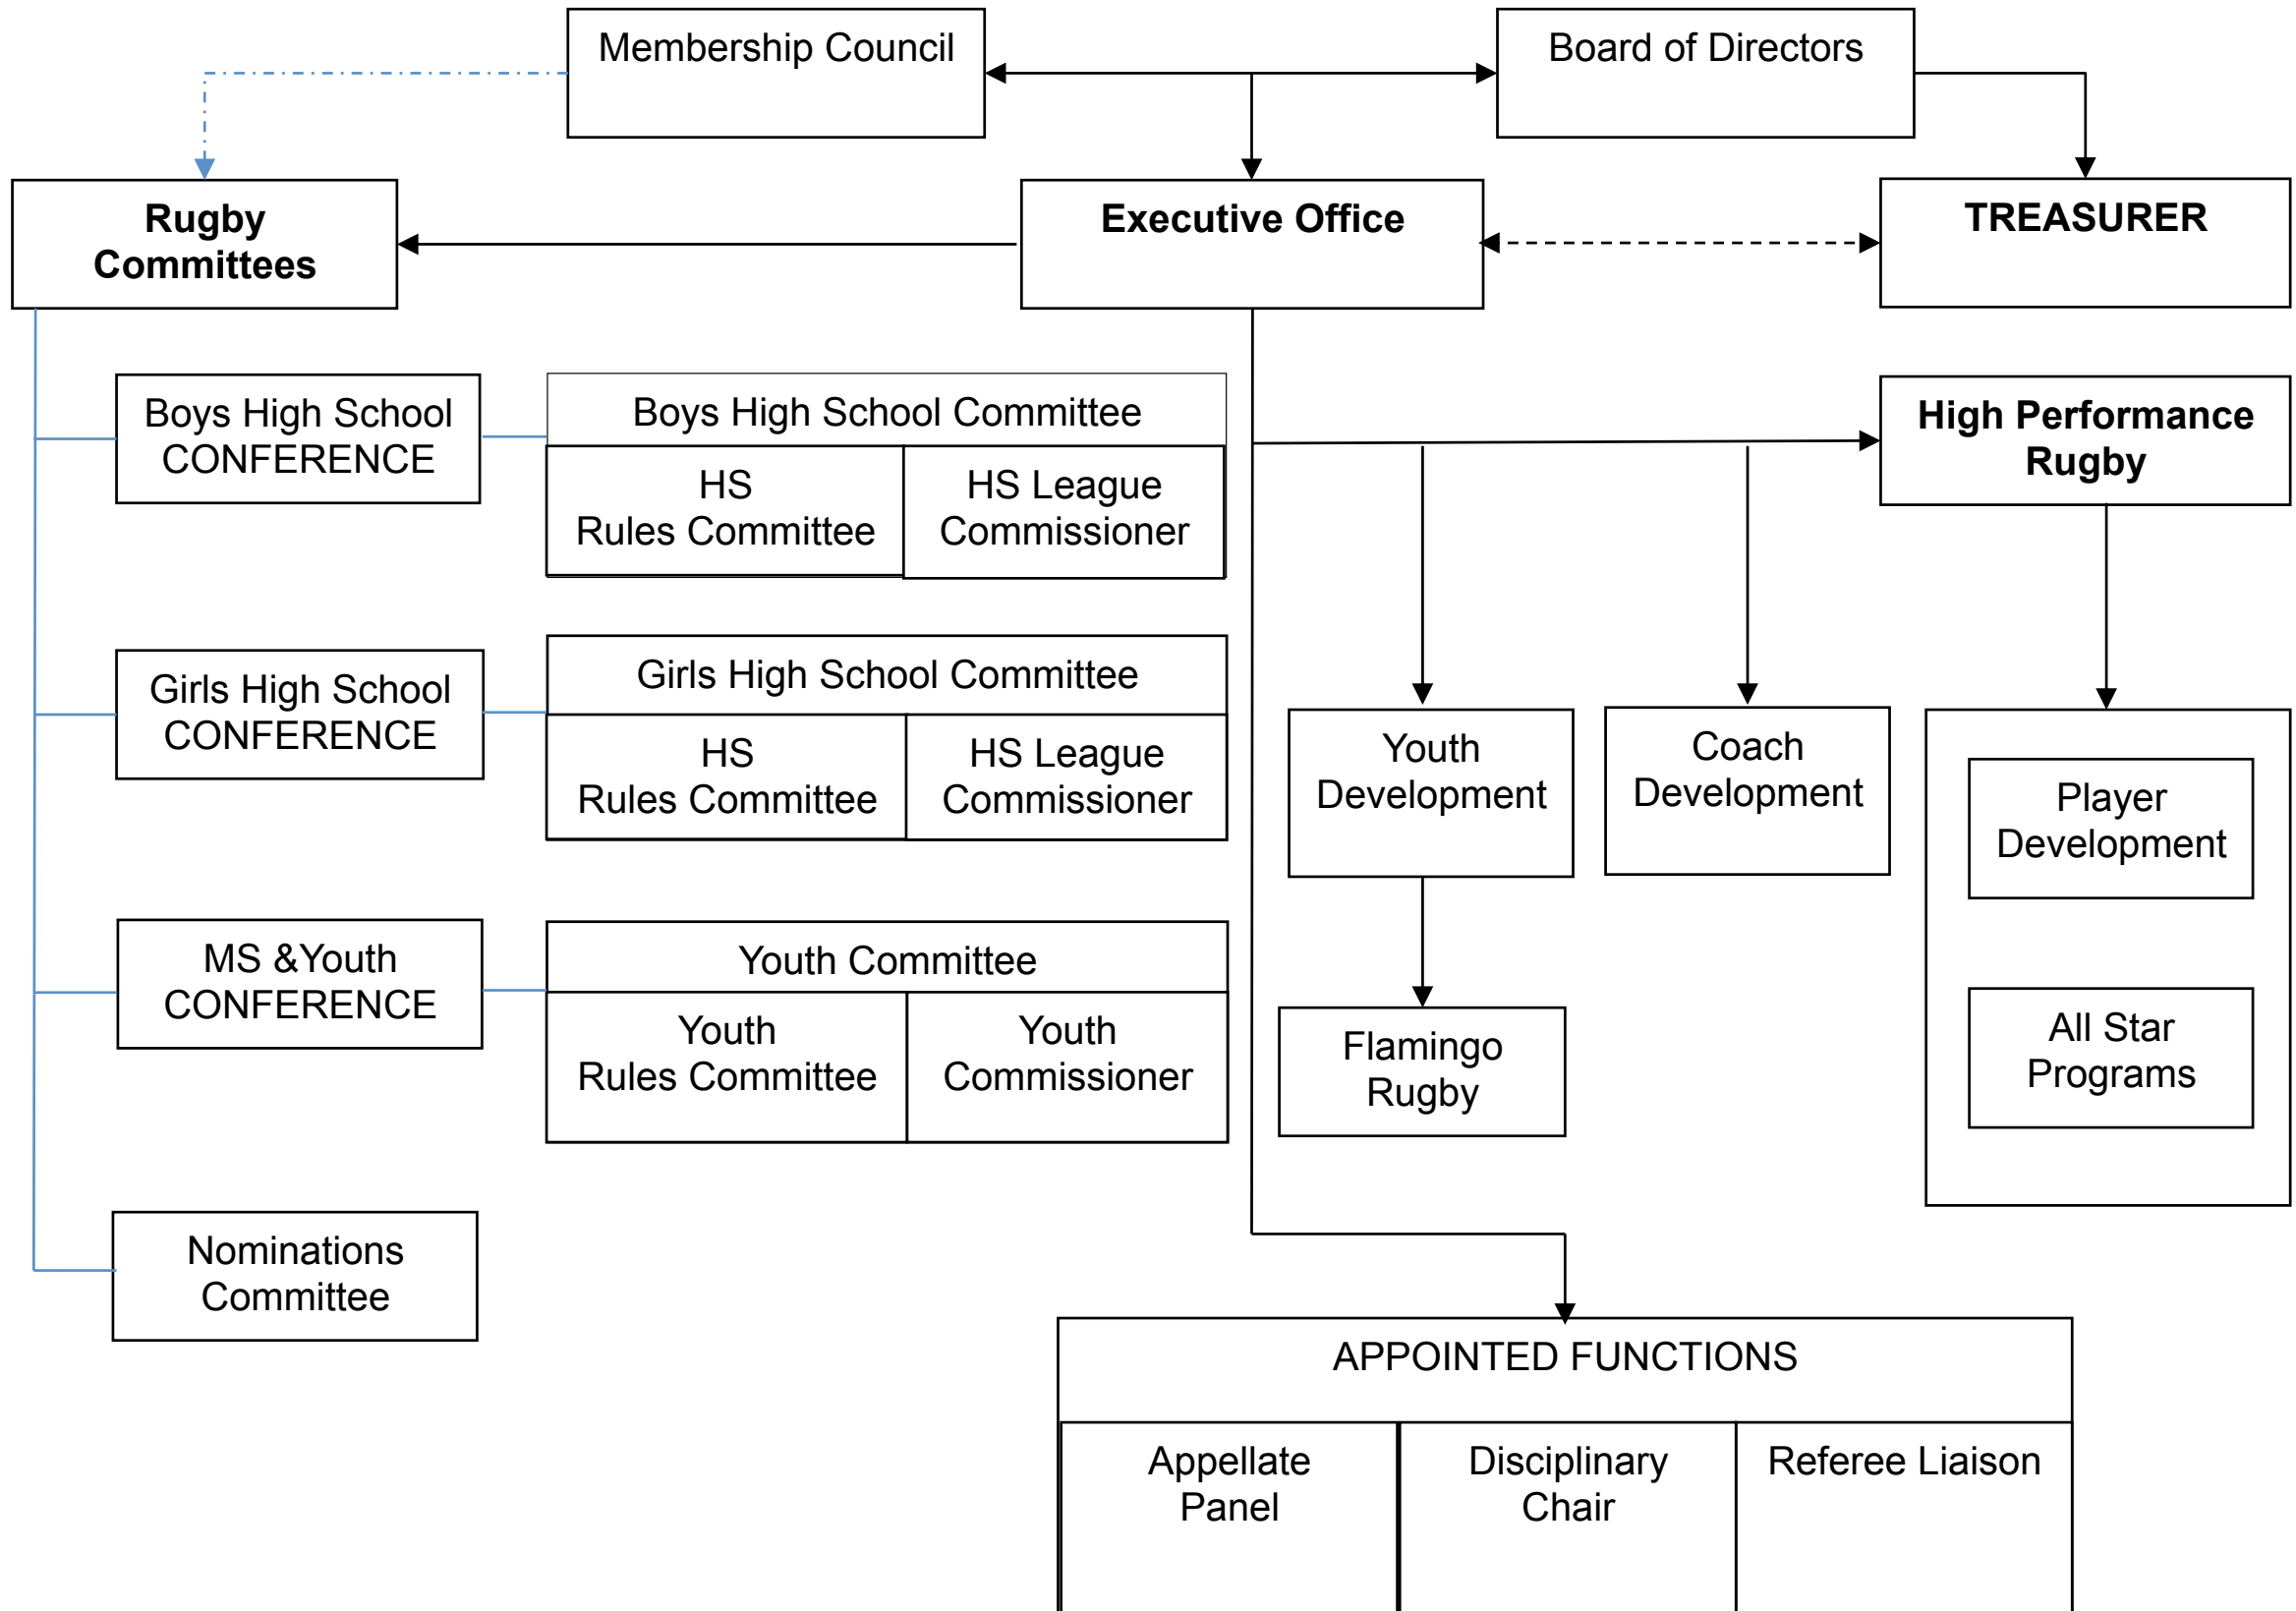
Membership Council

Board of Directors

Rugby Committees

Executive Office

TREASURER

Boys High School CONFERENCE

Boys High School Committee

HS Rules Committee

HS League Commissioner

High Performance Rugby

Girls High School CONFERENCE

Girls High School Committee

HS Rules Committee

HS League Commissioner

Youth Development

Coach Development

Player Development

MS &Youth CONFERENCE

Youth Committee

Youth Rules Committee

Youth Commissioner

Flamingo Rugby

All Star Programs

Nominations Committee

APPOINTED FUNCTIONS

Appellate Panel

Disciplinary Chair

Referee Liaison